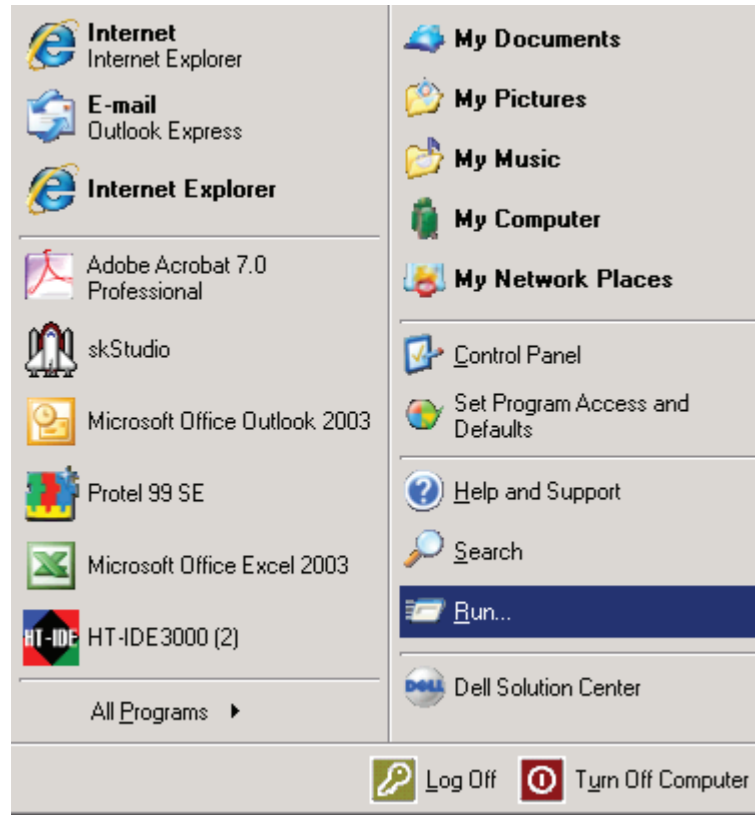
Internet
Internet Explorer

E-mail
Outlook Express

Internet Explorer

Adobe Acrobat 7.0 Professional

skStudio

Microsoft Office Outlook 2003

Protel 99 SE

Microsoft Office Excel 2003

HT-IDE HT-IDE3000 (2)

All Programs

My Documents

My Pictures

My Music

My Computer

My Network Places

Control Panel

Set Program Access and Defaults

Help and Support

Search

Run...

DELL Dell Solution Center

Log Off

Turn Off Computer